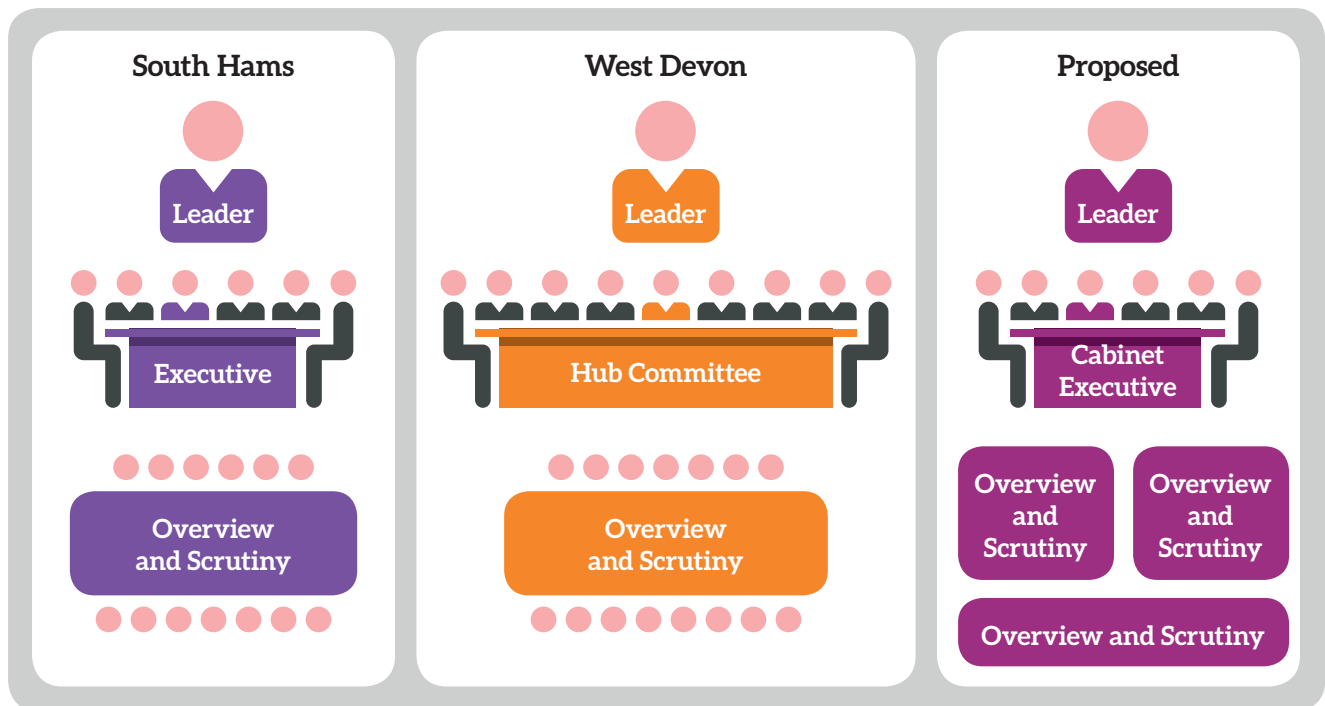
South Hams

Leader

Executive

Overview and Scrutiny

West Devon

Leader

Hub Committee

Overview and Scrutiny

Proposed

Leader

Cabinet Executive

Overview and Scrutiny

Overview and Scrutiny

Overview and Scrutiny